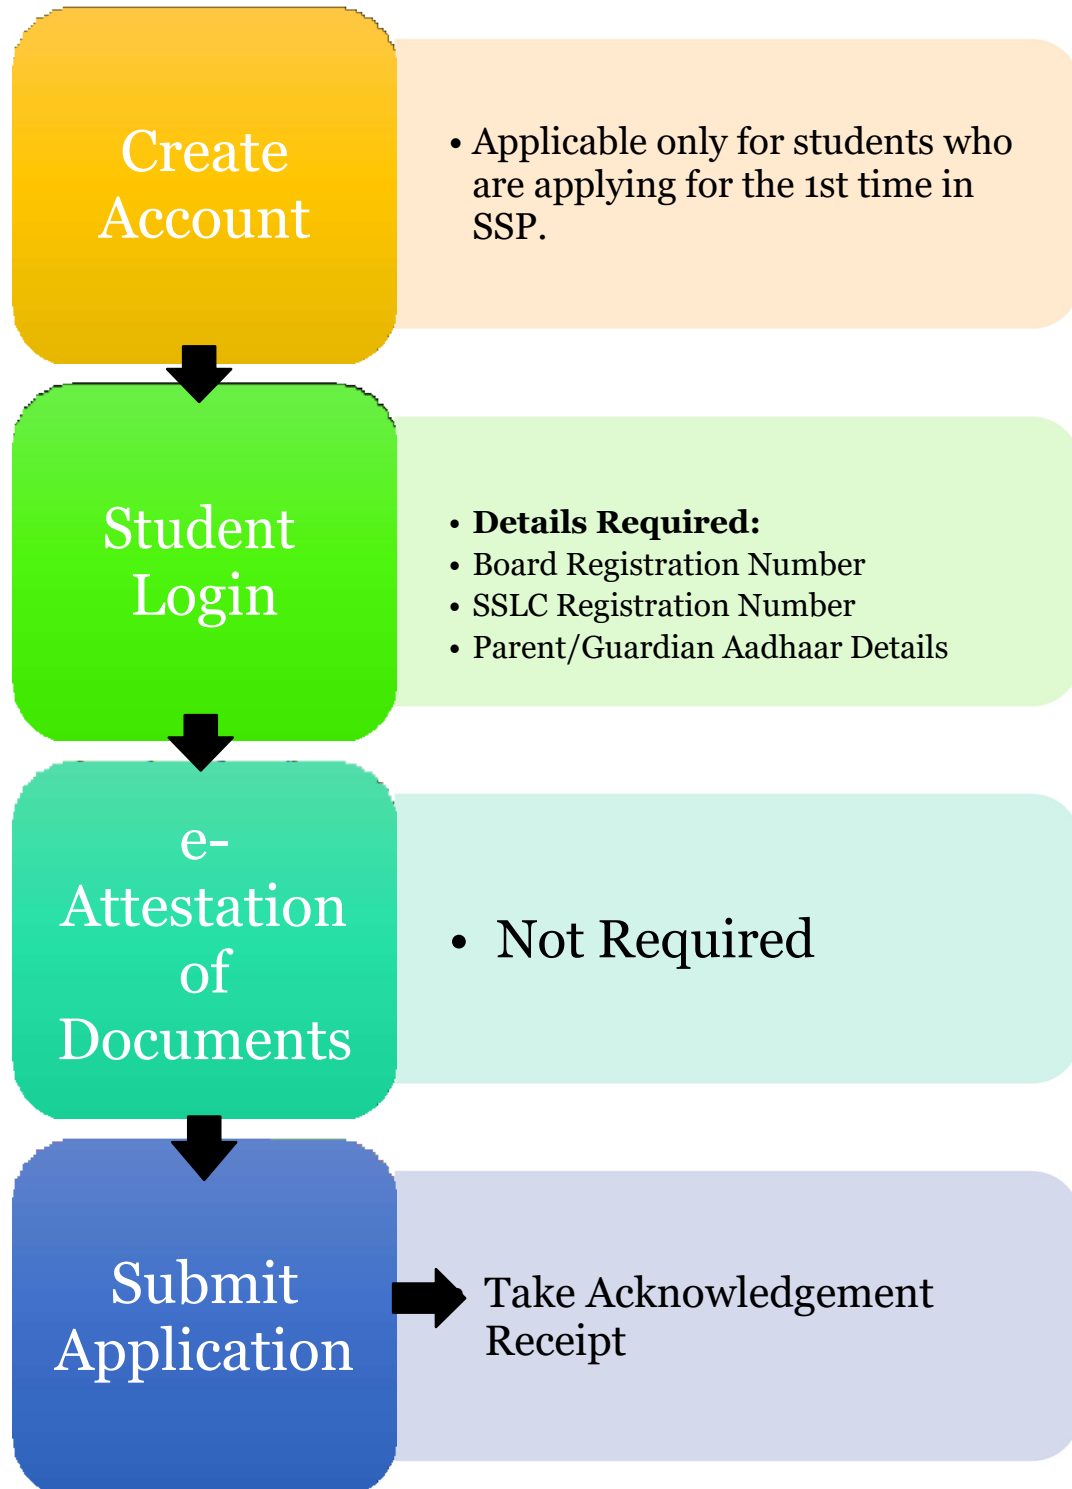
Create Account

• Applicable only for students who are applying for the 1st time in SSP.

Student Login

• **Details Required:**
• Board Registration Number
• SSLC Registration Number
• Parent/Guardian Aadhaar Details

e-Attestation of Documents

• Not Required

Submit Application

Take Acknowledgement Receipt